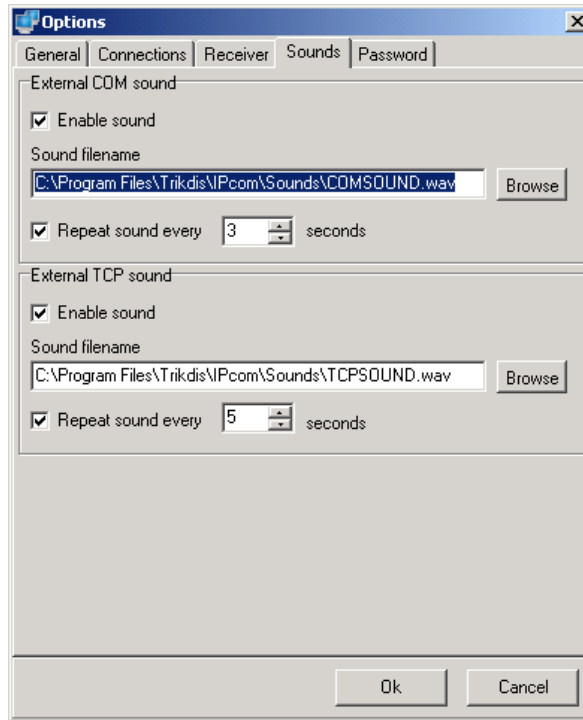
Options

General | Connections | Receiver | Sounds | Password

External COM sound

Enable sound

Sound filename

C:\Program Files\Trikdis\IPcom\Sounds\COMSOUND.wav

Browse

Repeat sound every 3 seconds

External TCP sound

Enable sound

Sound filename

C:\Program Files\Trikdis\IPcom\Sounds\TCPSOUND.wav

Browse

Repeat sound every 5 seconds

Ok

Cancel